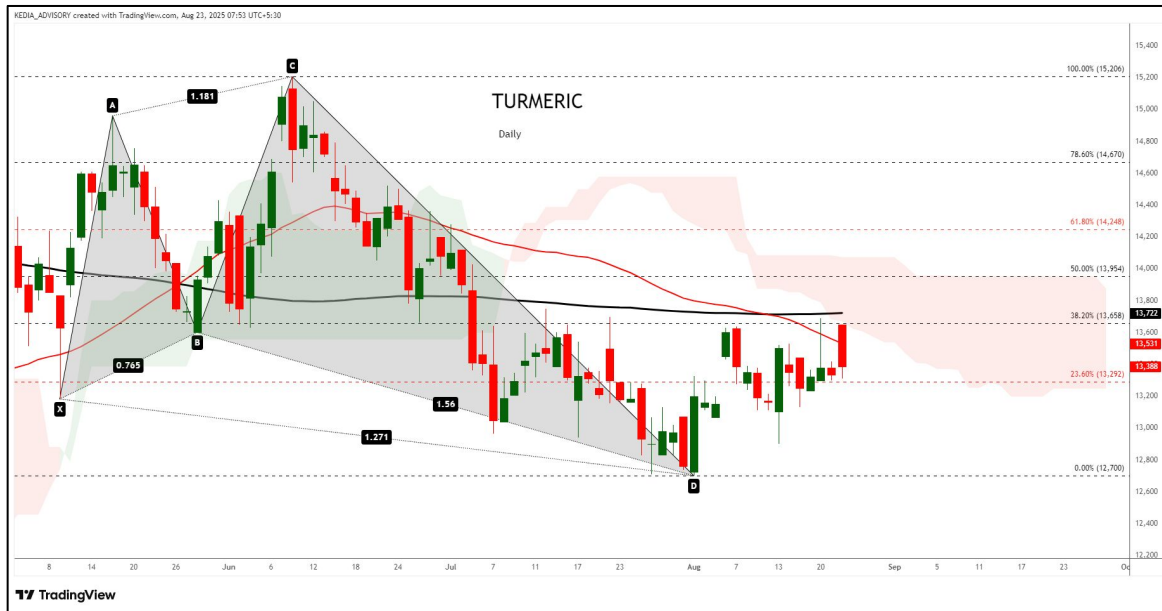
KEDIA_ADVISORY created with TradingView.com, Aug 23, 2025 07:53 UTC+5:30

TURMERIC

Daily

C
A
1.181
B
0.765
X
1.56
1.271
D

100.00% (15,206)
78.60% (14,670)
61.80% (14,248)
50.00% (13,954)
38.20% (13,658)
23.60% (13,292)
0.0% (12,700)

15,400
15,200
15,000
14,800
14,600
14,400
14,200
14,000
13,800
13,722
13,600
13,531
13,388
13,200
13,000
12,800
12,600
12,400
12,200

8
14
20
26
Jun
6
12
18
24
Jul
7
11
17
23
Aug
7
13
20
Sep
5
11
17
23
Oc

TradingView